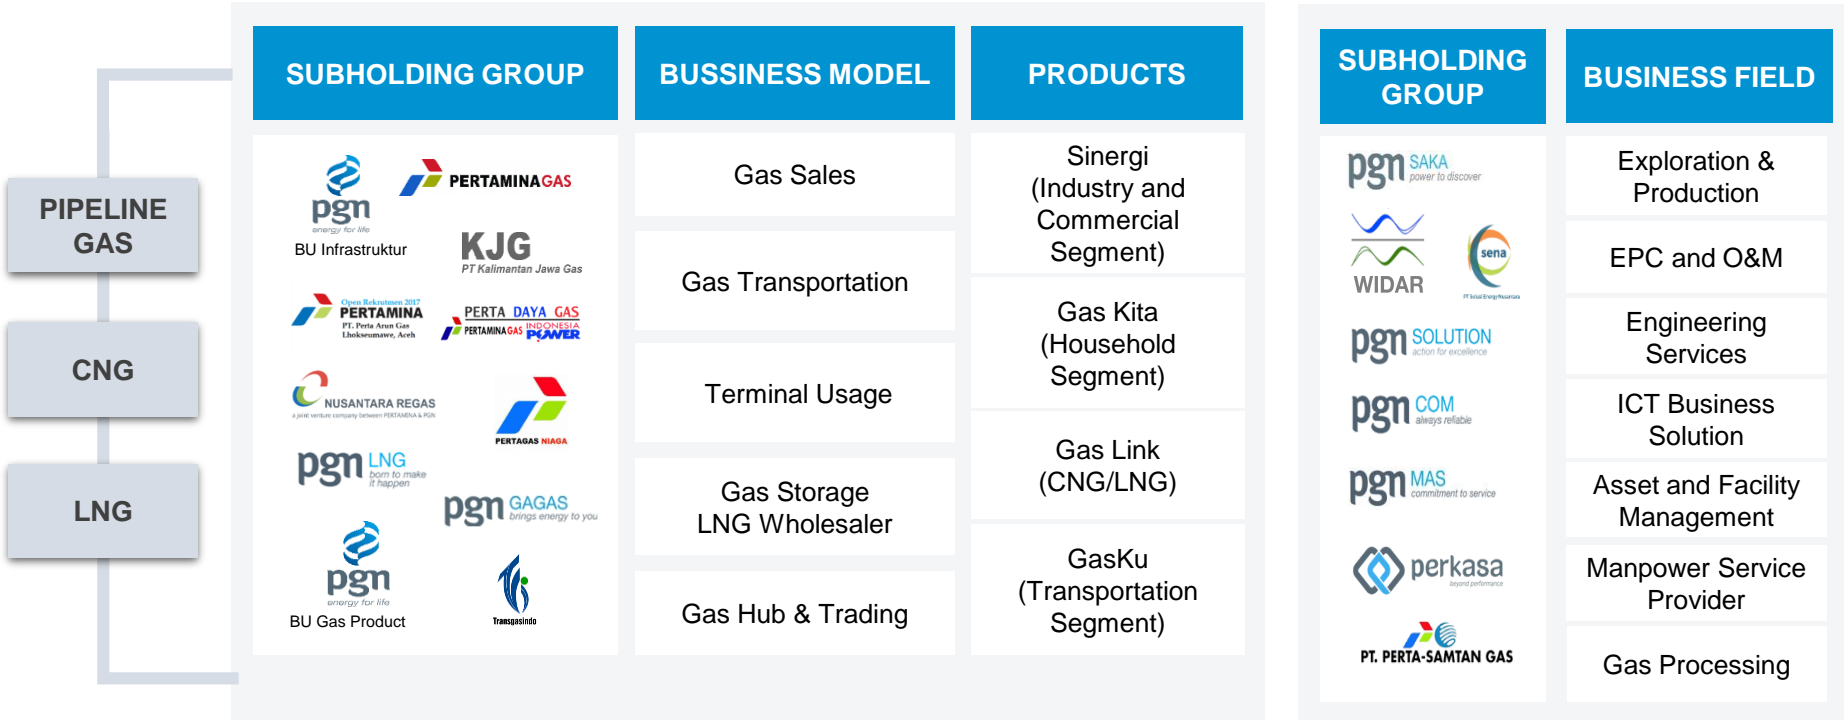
PIPELINE GAS

CNG

LNG

| SUBHOLDING GROUP | BUSSINESS MODEL | PRODUCTS |
|---|---|---|
| pgn energy for life BU Infrastruktur; PERTAMINAGAS; KJG PT Kalimantan Jawa Gas; Open Rekrutmen 2017 PERTAMINA PT. Perta Arun Gas Lhokseumawe, Aceh; PERTA DAYA GAS PERTAMINAGAS INDONESIA POWER; NUSANTARA REGAS; PERTAGAS NIAGA; pgn LNG born to make it happen; pgn GAGAS brings energy to you; pgn energy for life BU Gas Product; Transgasindo | Gas Sales | Sinergi (Industry and Commercial Segment) |
| | Gas Transportation | Gas Kita (Household Segment) |
| | Terminal Usage | Gas Link (CNG/LNG) |
| | Gas Storage LNG Wholesaler | GasKu (Transportation Segment) |
| | Gas Hub & Trading | |

| SUBHOLDING GROUP | BUSINESS FIELD |
|---|---|
| pgn SAKA power to discover | Exploration & Production |
| WIDAR; sena | EPC and O&M |
| pgn SOLUTION action for excellence | Engineering Services |
| pgn COM always reliable | ICT Business Solution |
| pgn MAS commitment to service | Asset and Facility Management |
| perkasa beyond performance | Manpower Service Provider |
| PT. PERTA-SAMTAN GAS | Gas Processing |